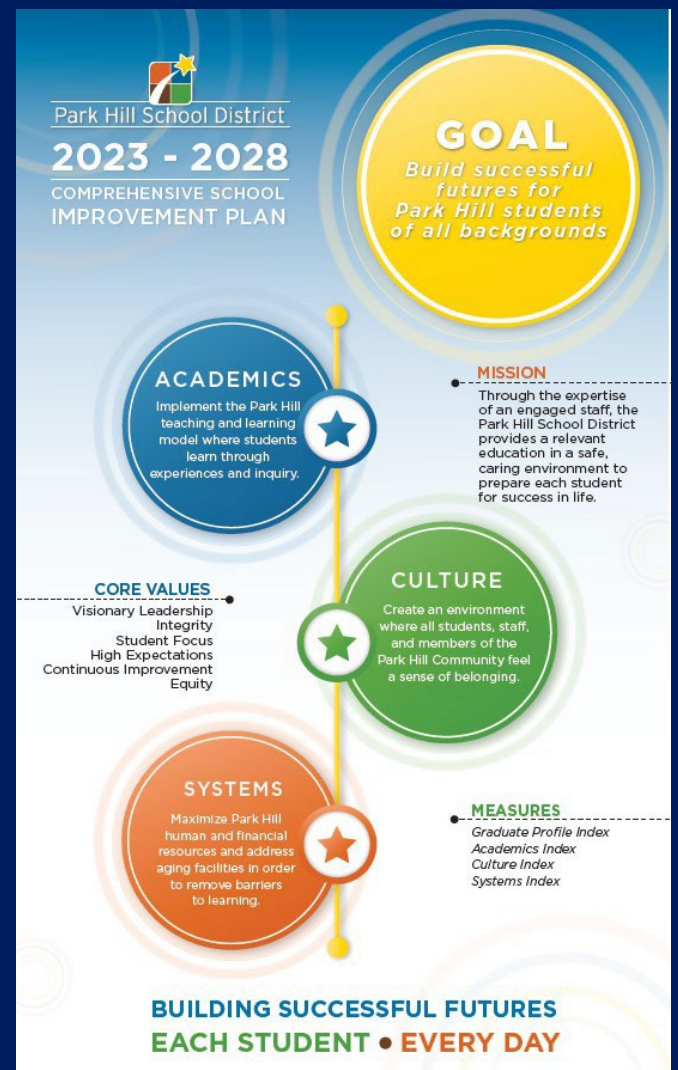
Park Hill School District
2023 - 2028
COMPREHENSIVE SCHOOL IMPROVEMENT PLAN

GOAL
Build successful futures for Park Hill students of all backgrounds

ACADEMICS
Implement the Park Hill teaching and learning model where students learn through experiences and inquiry.

MISSION
Through the expertise of an engaged staff, the Park Hill School District provides a relevant education in a safe, caring environment to prepare each student for success in life.

CORE VALUES
Visionary Leadership
Integrity
Student Focus
High Expectations
Continuous Improvement
Equity

CULTURE
Create an environment where all students, staff, and members of the Park Hill Community feel a sense of belonging.

SYSTEMS
Maximize Park Hill human and financial resources and address aging facilities in order to remove barriers to learning.

MEASURES
Graduate Profile Index
Academics Index
Culture Index
Systems Index

BUILDING SUCCESSFUL FUTURES
EACH STUDENT • EVERY DAY